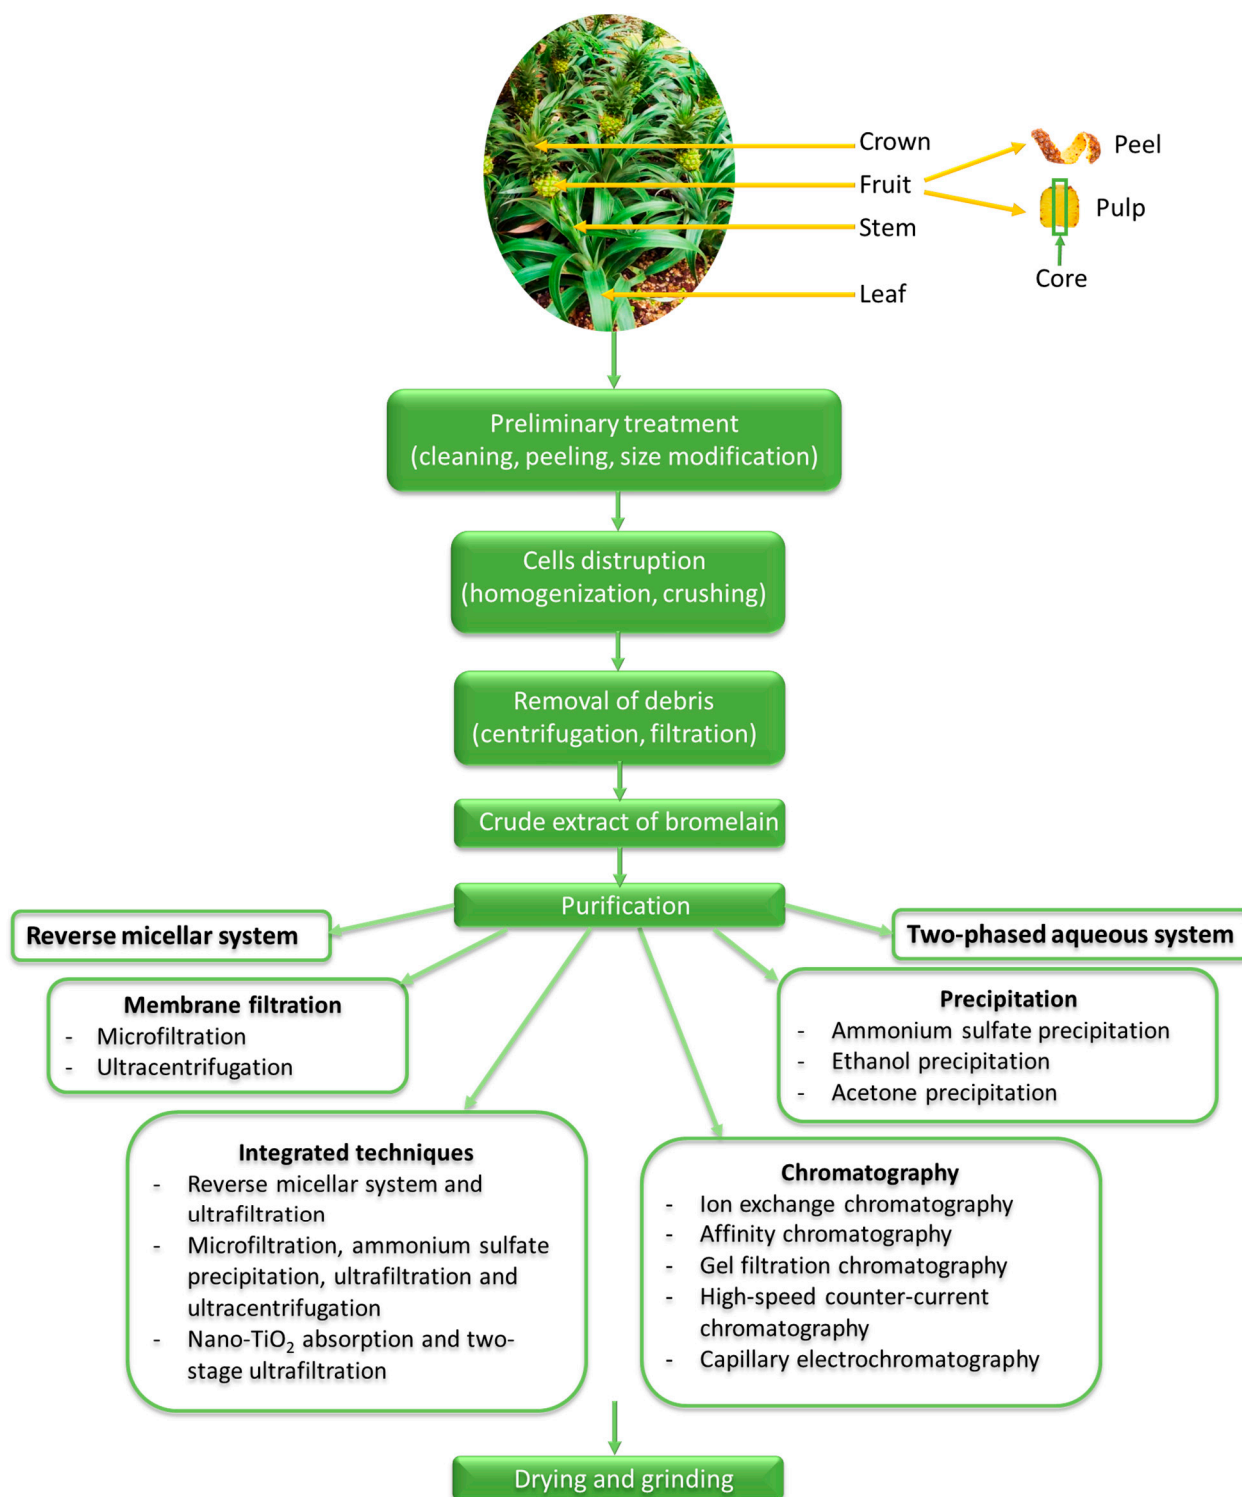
Crown
Fruit
Stem
Leaf
Peel
Pulp
Core

Preliminary treatment (cleaning, peeling, size modification)

Cells distruption (homogenization, crushing)

Removal of debris (centrifugation, filtration)

Crude extract of bromelain

Purification

Reverse micellar system

Two-phased aqueous system

Membrane filtration
- Microfiltration
- Ultracentrifugation

Precipitation
- Ammonium sulfate precipitation
- Ethanol precipitation
- Acetone precipitation

Integrated techniques
- Reverse micellar system and ultrafiltration
- Microfiltration, ammonium sulfate precipitation, ultrafiltration and ultracentrifugation
- Nano-$TiO_2$ absorption and two-stage ultrafiltration

Chromatography
- Ion exchange chromatography
- Affinity chromatography
- Gel filtration chromatography
- High-speed counter-current chromatography
- Capillary electrochromatography

Drying and grinding